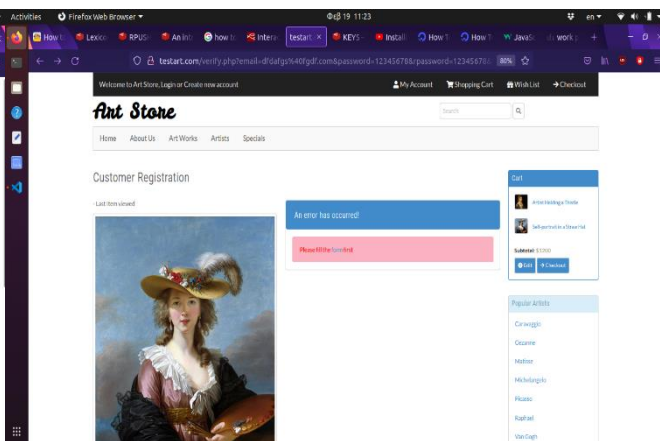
Activities Firefox Web Browser ▾ Φεβ 19 11:23 en ▾

How t Lexico RPUSH An int how t Intera testart × KEYS Install How t How t JavaS work s +

testart.com/verify.php?email=dfdafgs%40fgdf.com&password=12345678&password=12345678 80%

Welcome to Art Store, Login or Create new account

My Account Shopping Cart Wish List Checkout

Art Store

Search

Home About Us Art Works Artists Specials

Customer Registration

Last item viewed

An error has occurred!

Please fill the form first

Cart

Artist Holding a Thistle

Self-portrait in a Straw Hat

Subtotal: $1200

Edit Checkout

Popular Artists

Caravaggio

Cezanne

Matisse

Michelangelo

Picasso

Raphael

Van Gogh